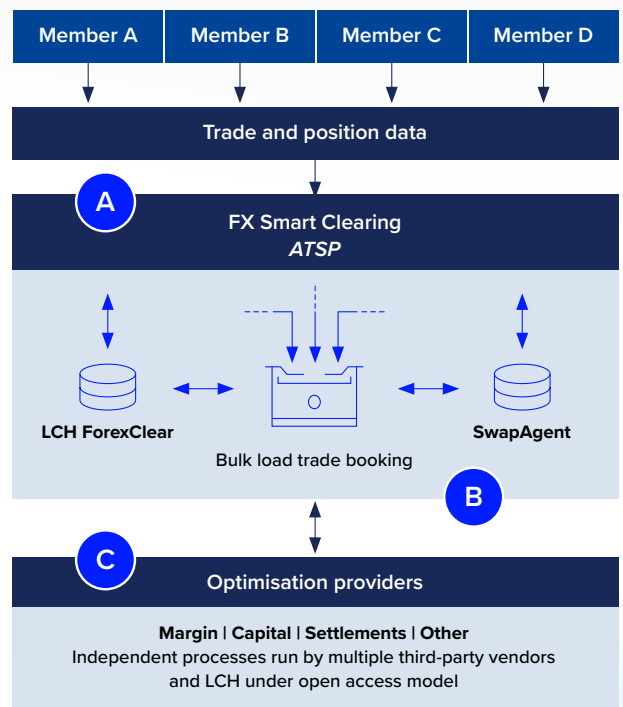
Member A
Member B
Member C
Member D

Trade and position data

A

FX Smart Clearing
*ATSP*

LCH ForexClear

Bulk load trade booking

SwapAgent

B

C

Optimisation providers

**Margin | Capital | Settlements | Other**
Independent processes run by multiple third-party vendors and LCH under open access model